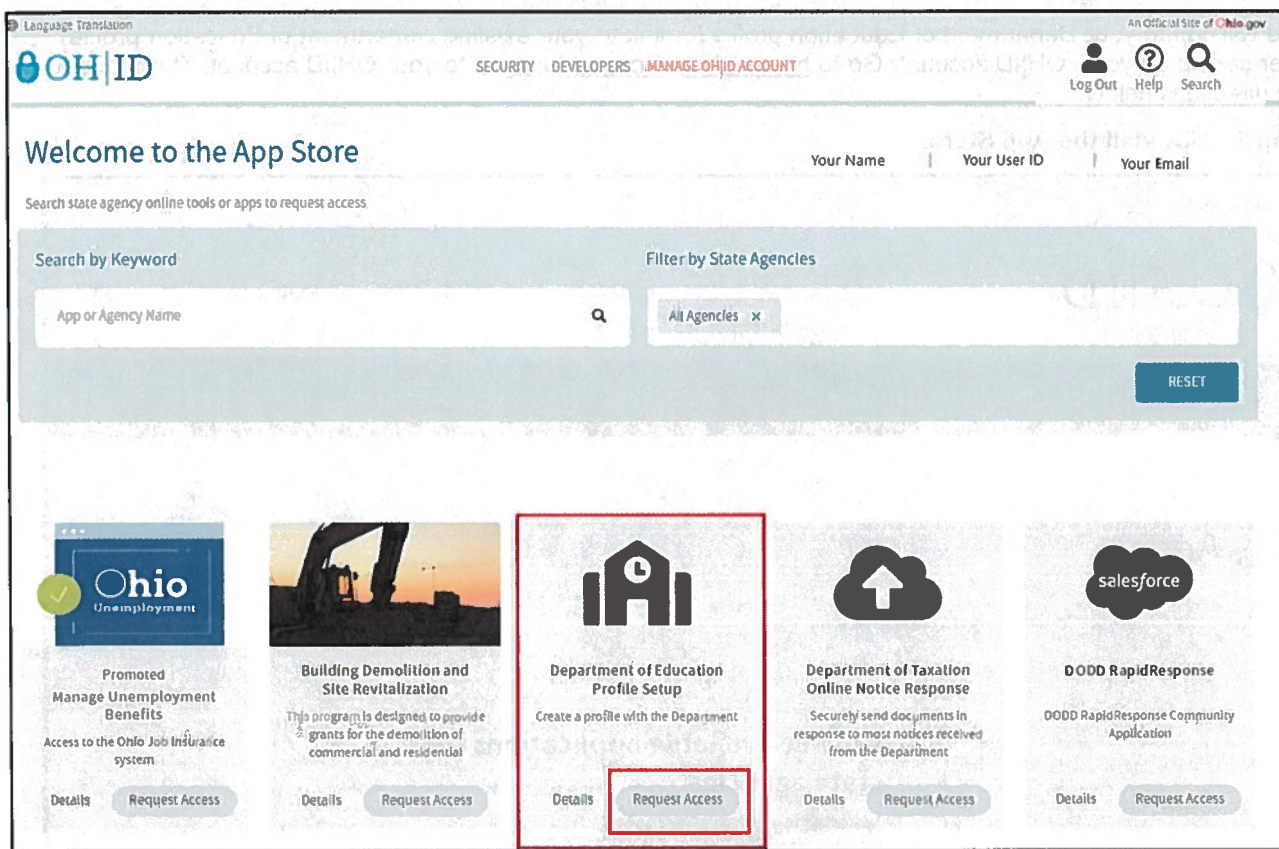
Language Translation

An Official Site of Ohio.gov

OH|ID

SECURITY DEVELOPERS MANAGE OH|ID ACCOUNT

Log Out Help Search

Welcome to the App Store

Your Name | Your User ID | Your Email

Search state agency online tools or apps to request access

Search by Keyword

App or Agency Name

Filter by State Agencies

All Agencies ×

RESET

Ohio Unemployment

Promoted
Manage Unemployment Benefits

Access to the Ohio Job Insurance system

Details Request Access

Building Demolition and Site Revitalization

This program is designed to provide grants for the demolition of commercial and residential

Details Request Access

Department of Education Profile Setup

Create a profile with the Department

Details Request Access

Department of Taxation Online Notice Response

Securely send documents in response to most notices received from the Department

Details Request Access

salesforce

DODD RapidResponse

DODD RapidResponse Community Application

Details Request Access